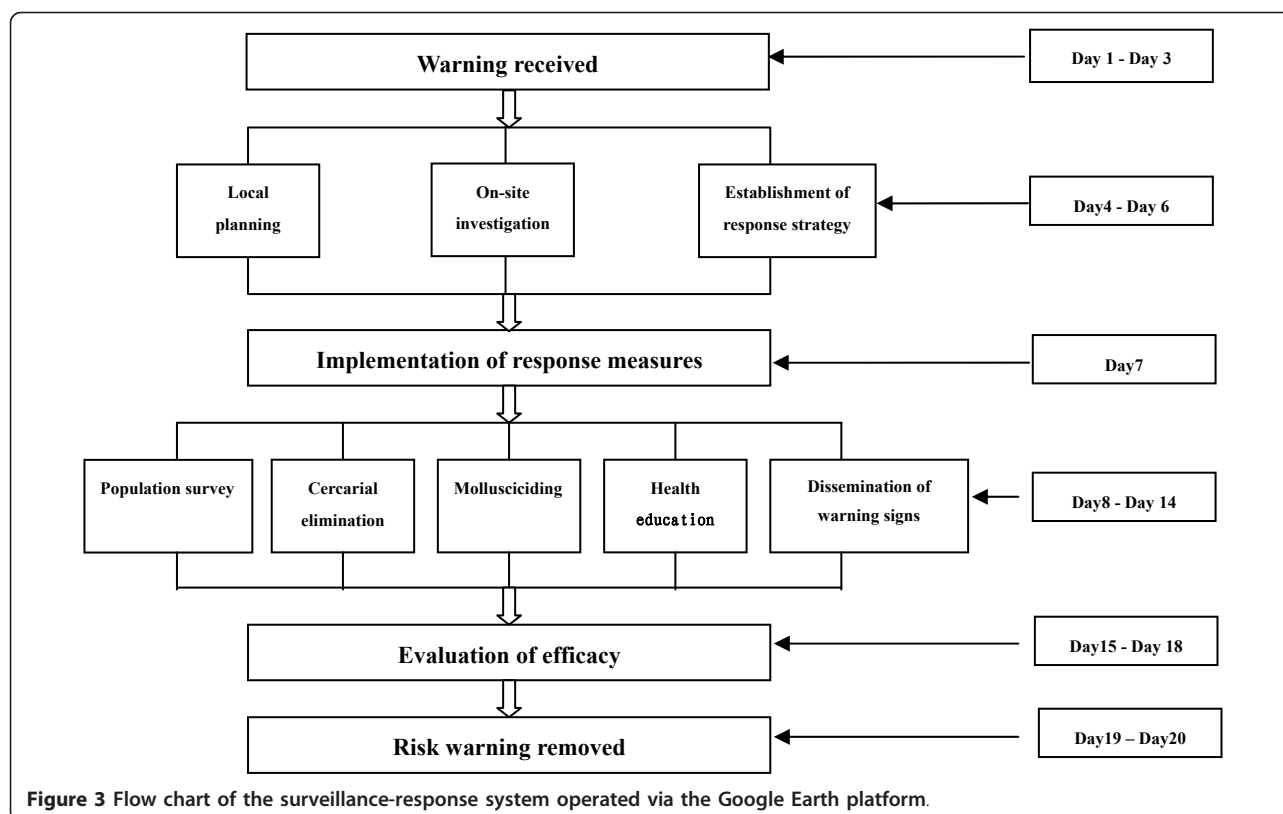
Warning received

Day 1 - Day 3

Local planning

On-site investigation

Establishment of response strategy

Day4 - Day 6

Implementation of response measures

Day7

Population survey

Cercarial elimination

Mollusciciding

Health education

Dissemination of warning signs

Day8 - Day 14

Evaluation of efficacy

Day15 - Day 18

Risk warning removed

Day19 – Day20

Figure 3 Flow chart of the surveillance-response system operated via the Google Earth platform.